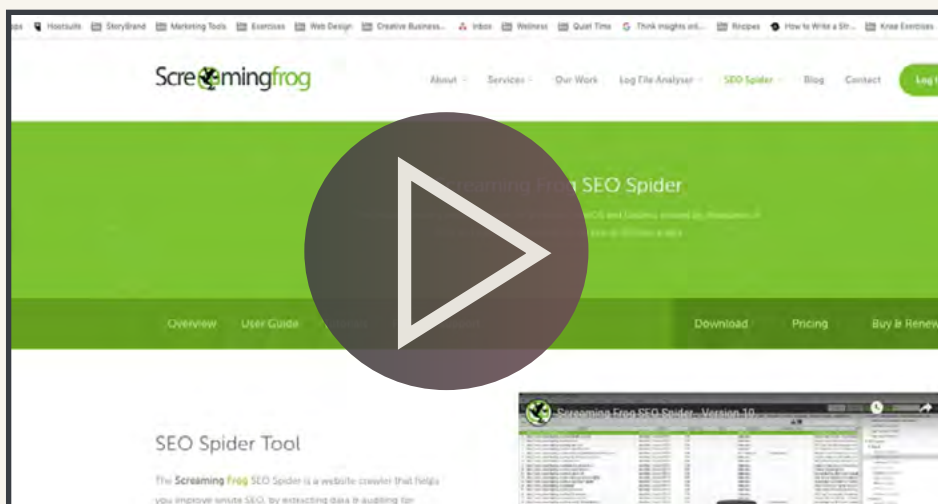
ps Hootsuite StoryBrand Marketing Tools Exercises Web Design Creative Business... Inbox Wellness Quiet Time Think insights wit... Recipes How to Write a Str... Knee Exercises

Screamingfrog

About Services Our Work Log File Analyser SEO Spider Blog Contact Log

Screaming Frog SEO Spider

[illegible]

Overview User Guide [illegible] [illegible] Download Pricing Buy & Renew

SEO Spider Tool

The Screaming Frog SEO Spider is a website crawler that helps you improve onsite SEO, by extracting data & auditing for

Screaming Frog SEO Spider - Version 10